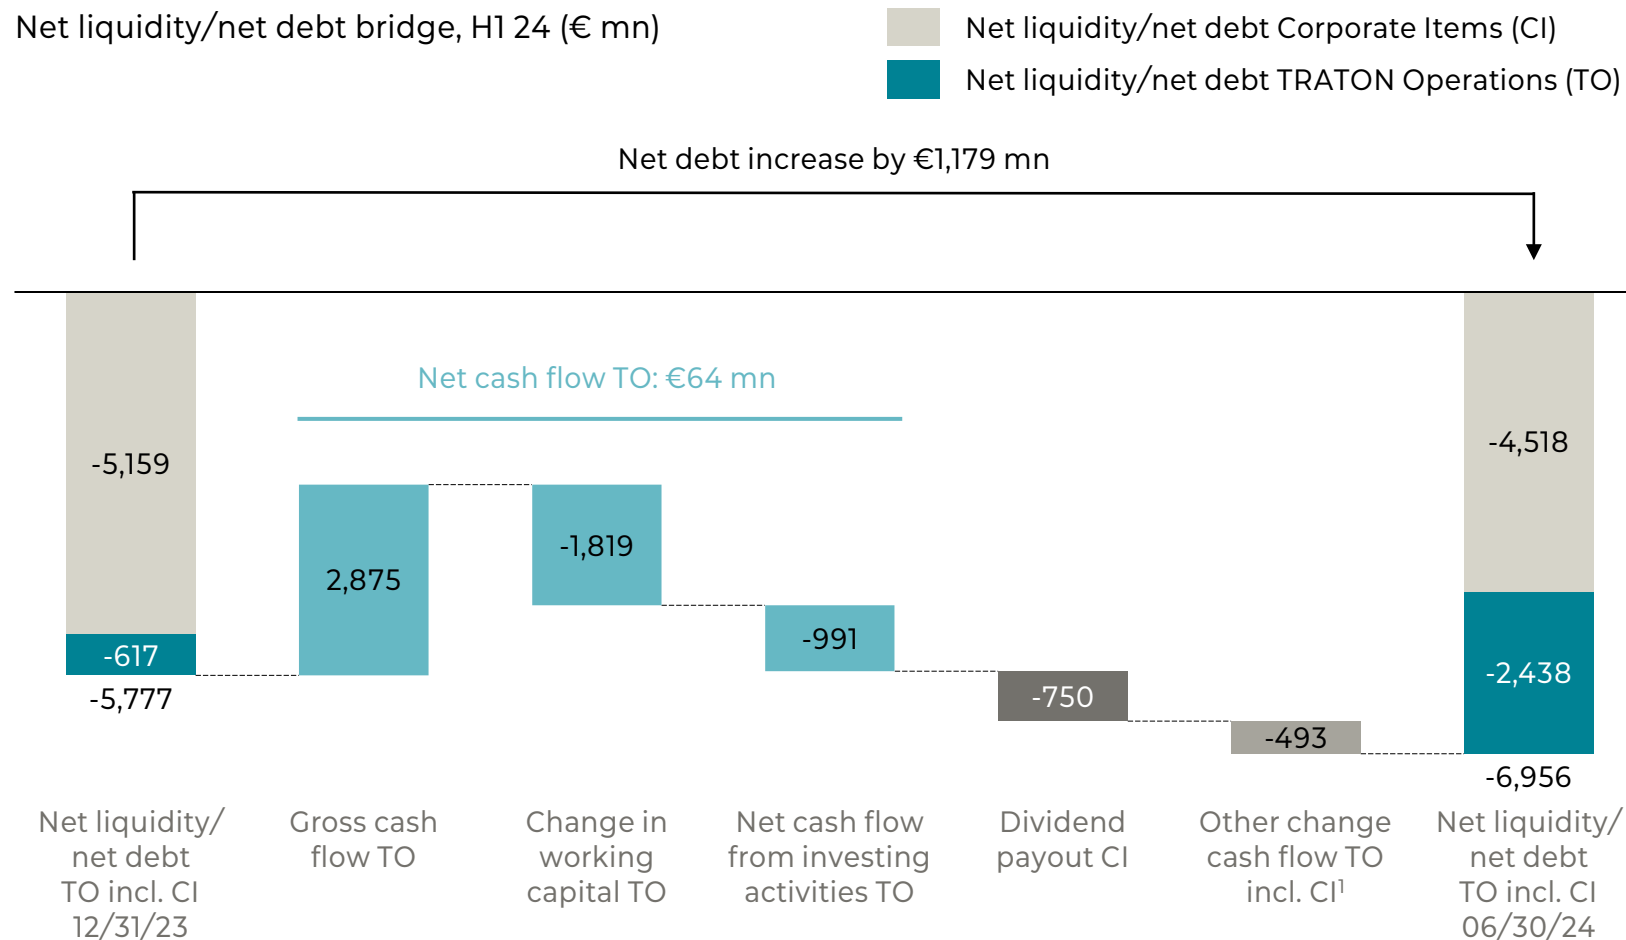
Net liquidity/net debt bridge, H1 24 (€ mn)

Net liquidity/net debt Corporate Items (CI)

Net liquidity/net debt TRATON Operations (TO)

Net debt increase by €1,179 mn

Net cash flow TO: €64 mn

-5,159

-617

-5,777

2,875

-1,819

-991

-750

-493

-4,518

-2,438

-6,956

Net liquidity/ net debt TO incl. CI 12/31/23

Gross cash flow TO

Change in working capital TO

Net cash flow from investing activities TO

Dividend payout CI

Other change cash flow TO incl. CI$^1$

Net liquidity/ net debt TO incl. CI 06/30/24